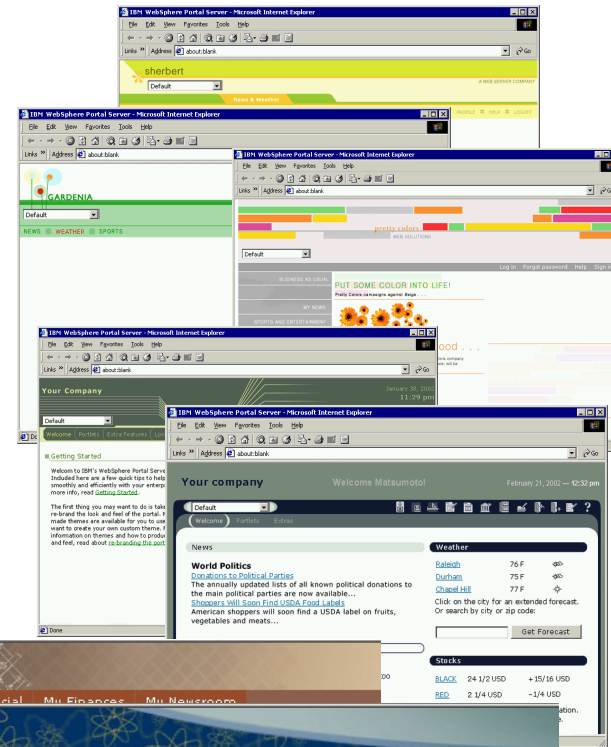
IBM WebSphere Portal Server - Microsoft Internet Explorer
File Edit View Favorites Tools Help
Links » Address about:blank Go
sherbert
A WEB SERVER COMPANY
Default
News & Weather
PROFILE HELP LOGOFF

IBM WebSphere Portal Server - Microsoft Internet Explorer
File Edit View Favorites Tools Help
Links » Address about:blank
GARDENIA
Default
NEWS WEATHER SPORTS

IBM WebSphere Portal Server - Microsoft Internet Explorer
File Edit View Favorites Tools Help
Links » Address about:blank
pretty colors
WEB SOLUTIONS
Default
Log in Forgot password Help Sign
BUSINESS GO LOCAL
MY NEWS
SPORTS AND ENTERTAINMENT
PUT SOME COLOR INTO LIFE!
Pretty Colors campaigns against Beige . . .
ood . . .

IBM WebSphere Portal Server - Microsoft Internet Explorer
File Edit View Favorites Tools Help
Links » Address about:blank Go
Your Company
January 30, 2002
11:29 pm
Default
Welcome Portlets Extra Features
Getting Started
Welcome to IBM's WebSphere Portal Serve Included here are a few quick tips to help smoothly and efficiently with your enterpr more info, read Getting Started.
The first thing you may want to do is take re-brand the look and feel of the portal. M made themes are available for you to use want to create your own custom theme. F information on themes and how to produc and feel, read about re-branding the port
Done

IBM WebSphere Portal Server - Microsoft Internet Explorer
File Edit View Favorites Tools Help
Links » Address about:blank Go
Your company
Welcome Matsumoto!
February 21, 2002 — 12:32 pm
Default
Welcome Portlets Extras
News
World Politics
Donations to Political Parties
The annually updated lists of all known political donations to the main political parties are now available...
Shoppers Will Soon Find USDA Food Labels
American shoppers will soon find a USDA label on fruits, vegetables and meats...
Weather
| Raleigh | 76 F |
| Durham | 75 F |
| Chapel Hill | 77 F |
Click on the city for an extended forecast. Or search by city or zip code:
Get Forecast
Stocks
| BLACK | 24 1/2 USD | + 15/16 USD |
| RED | 2 1/4 USD | −1/4 USD |

cial My Finances My Newsroom